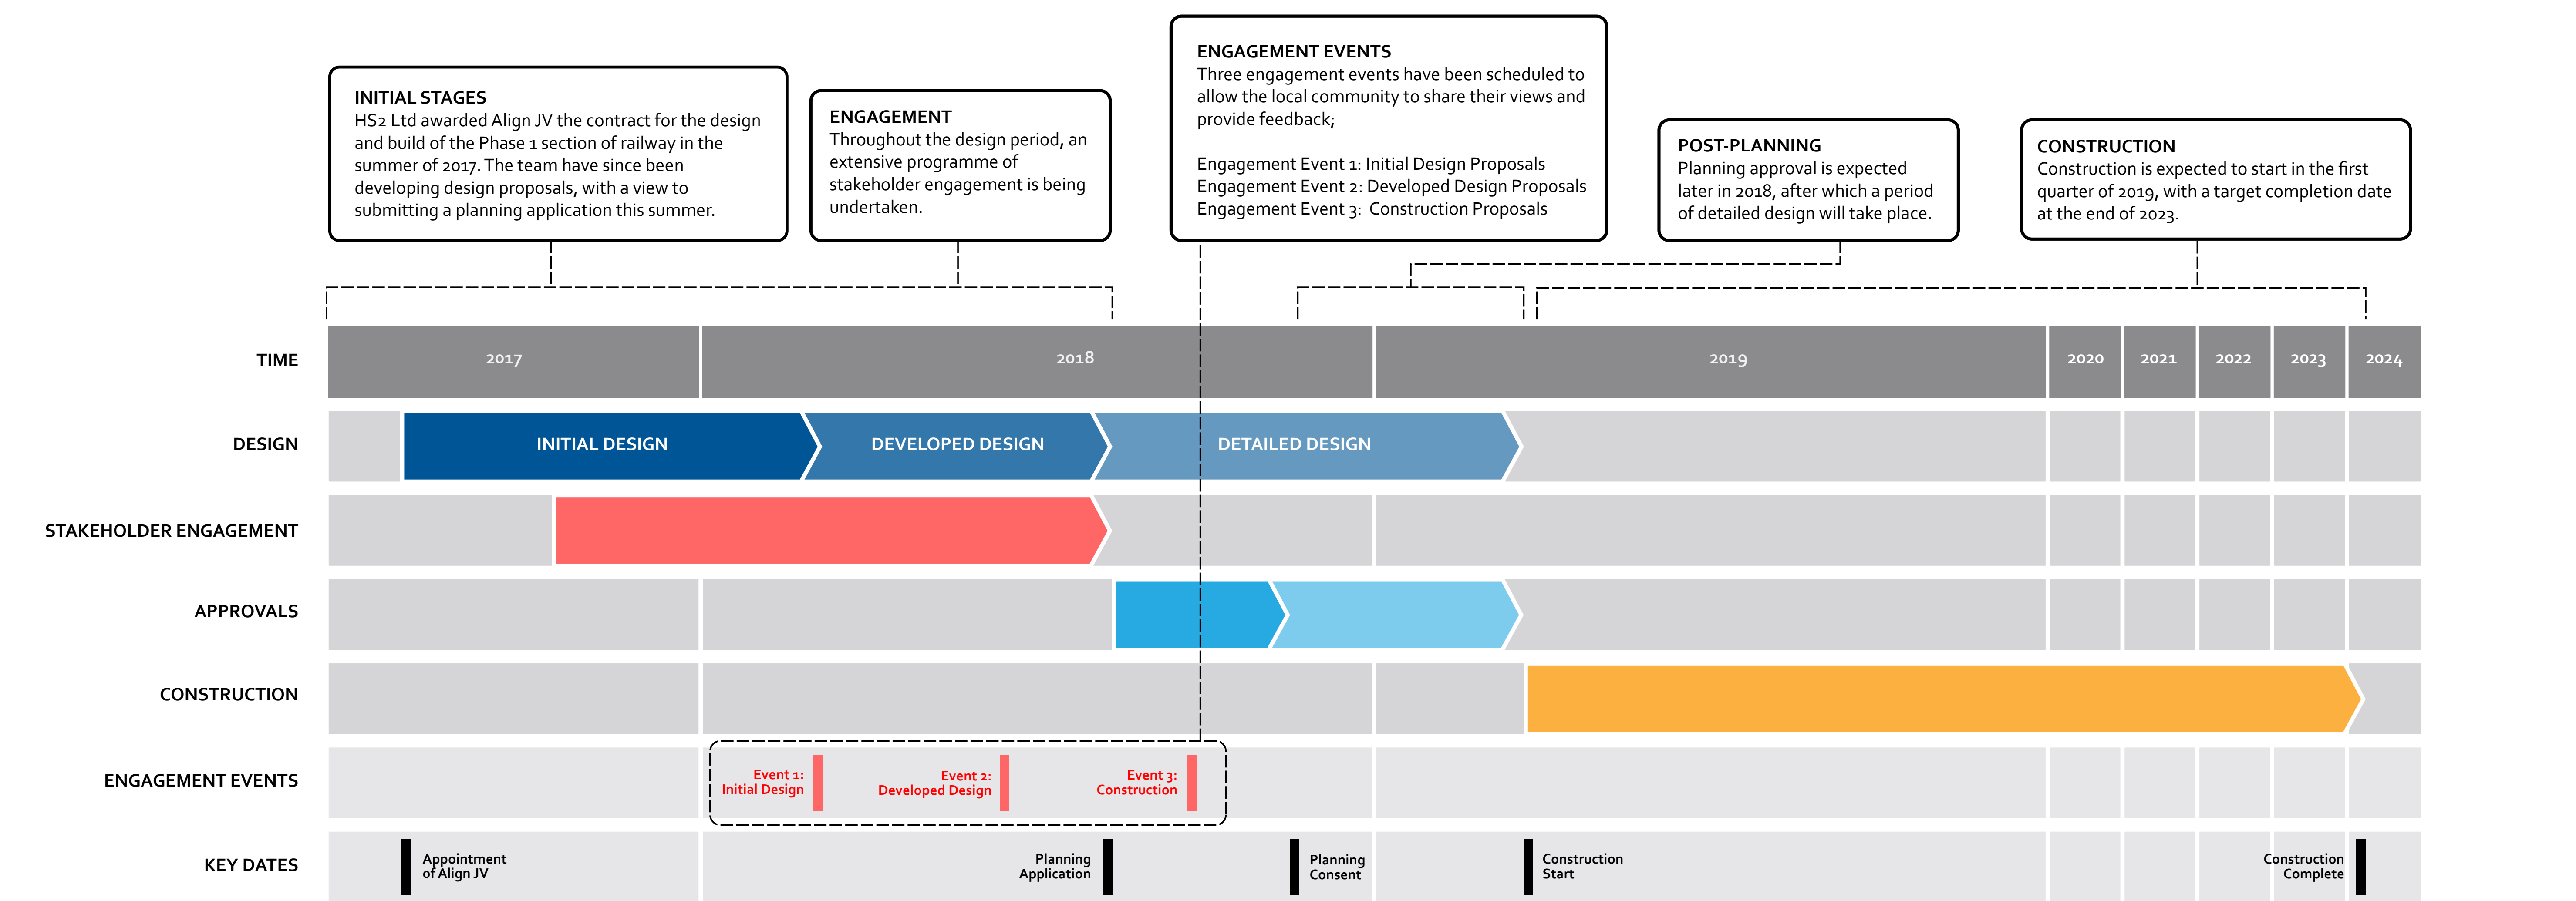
INITIAL STAGES
HS2 Ltd awarded Align JV the contract for the design and build of the Phase 1 section of railway in the summer of 2017. The team have since been developing design proposals, with a view to submitting a planning application this summer.

ENGAGEMENT
Throughout the design period, an extensive programme of stakeholder engagement is being undertaken.

ENGAGEMENT EVENTS
Three engagement events have been scheduled to allow the local community to share their views and provide feedback;

Engagement Event 1: Initial Design Proposals
Engagement Event 2: Developed Design Proposals
Engagement Event 3: Construction Proposals

POST-PLANNING
Planning approval is expected later in 2018, after which a period of detailed design will take place.

CONSTRUCTION
Construction is expected to start in the first quarter of 2019, with a target completion date at the end of 2023.

TIME
2017
2018
2019
2020
2021
2022
2023
2024

DESIGN
INITIAL DESIGN
DEVELOPED DESIGN
DETAILED DESIGN

STAKEHOLDER ENGAGEMENT

APPROVALS

CONSTRUCTION

ENGAGEMENT EVENTS
Event 1: Initial Design
Event 2: Developed Design
Event 3: Construction

KEY DATES
Appointment of Align JV
Planning Application
Planning Consent
Construction Start
Construction Complete